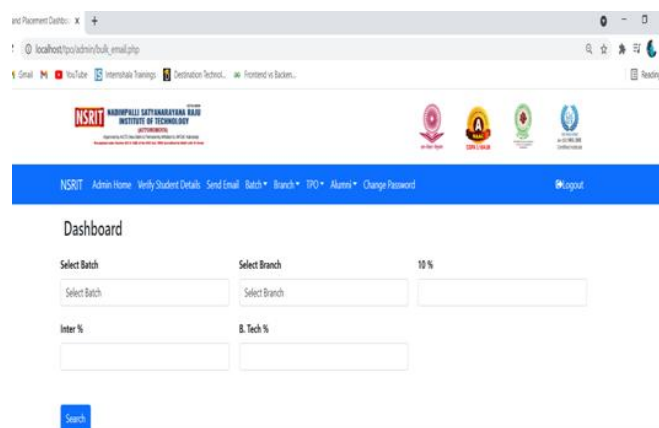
and Placement Dashbo: X +

localhost/tpo/admin/bulk_email.php

Gmail YouTube Internshala Trainings Destination Technol... Frontend vs Backen...

Readi

NSRIT NADIMPALLI SATYANARAYANA RAJU INSTITUTE OF TECHNOLOGY (AUTONOMOUS)

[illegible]

NSRIT Admin Home Verify Student Details Send Email Batch ▾ Branch ▾ TPO ▾ Alumni ▾ Change Password

Logout

Dashboard

Select Batch

Select Batch

Select Branch

Select Branch

10 %

Inter %

B. Tech %

Search